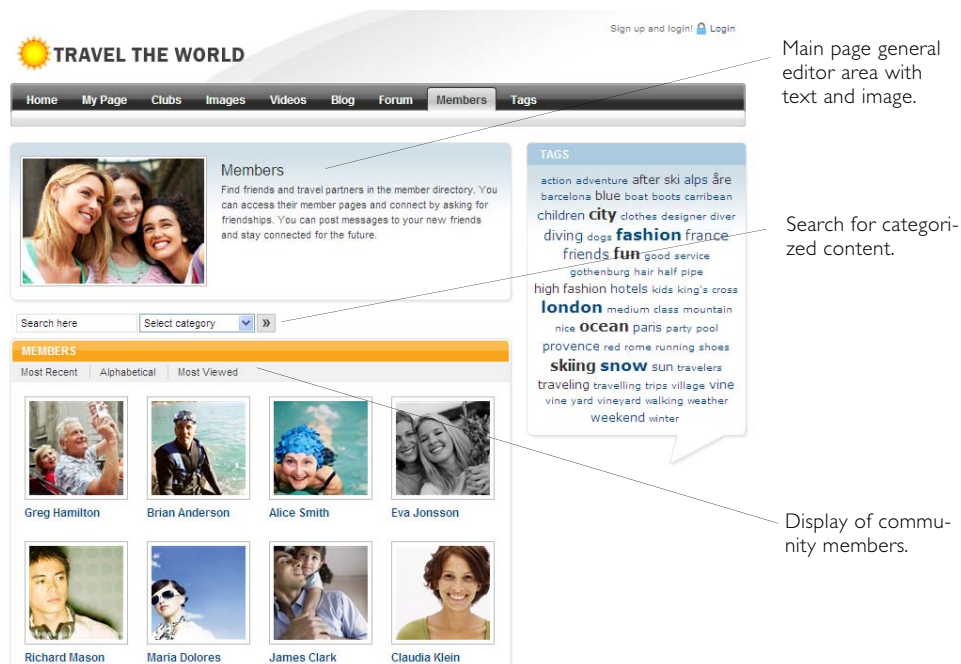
Sign up and login! Login

TRAVEL THE WORLD

Home My Page Clubs Images Videos Blog Forum Members Tags

Main page general editor area with text and image.

Members

Find friends and travel partners in the member directory. You can access their member pages and connect by asking for friendships. You can post messages to your new friends and stay connected for the future.

TAGS

action adventure after ski alps åre barcelona blue boat boots carribean children city clothes designer diver diving dogs fashion france friends fun good service gothenburg hair half pipe high fashion hotels kids king's cross london medium class mountain nice ocean paris party pool provence red rome running shoes skiing snow sun travelers traveling travelling trips village vine vine yard vineyard walking weather weekend winter

Search for categorized content.

Search here Select category »

MEMBERS

Most Recent | Alphabetical | Most Viewed

Greg Hamilton Brian Anderson Alice Smith Eva Jonsson

Display of community members.

Richard Mason Maria Dolores James Clark Claudia Klein